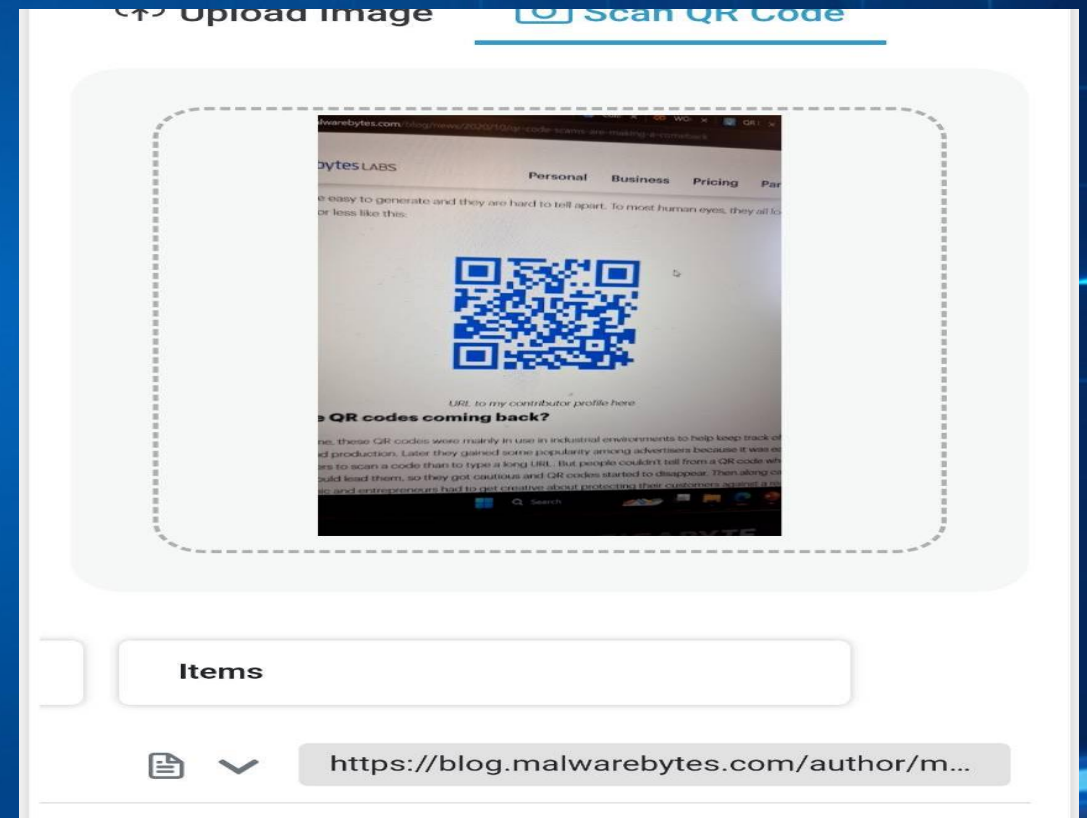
Upload Image Scan QR Code

lwarebytes.com/blog/news/2020/10/qr-code-scams-are-making-a-comeback

bytes LABS

Personal Business Pricing Par

e easy to generate and they are hard to tell apart. To most human eyes, they all lo or less like this:

URL to my contributor profile here

e QR codes coming back?

ne, these QR codes were mainly in use in industrial environments to help keep track of d production. Later they gained some popularity among advertisers because it was ea rs to scan a code than to type a long URL. But people couldn't tell from a QR code wh ould lead them, so they got cautious and QR codes started to disappear. Then along ca ic and entrepreneurs had to get creative about protecting their customers against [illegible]

Search

Items

https://blog.malwarebytes.com/author/m...